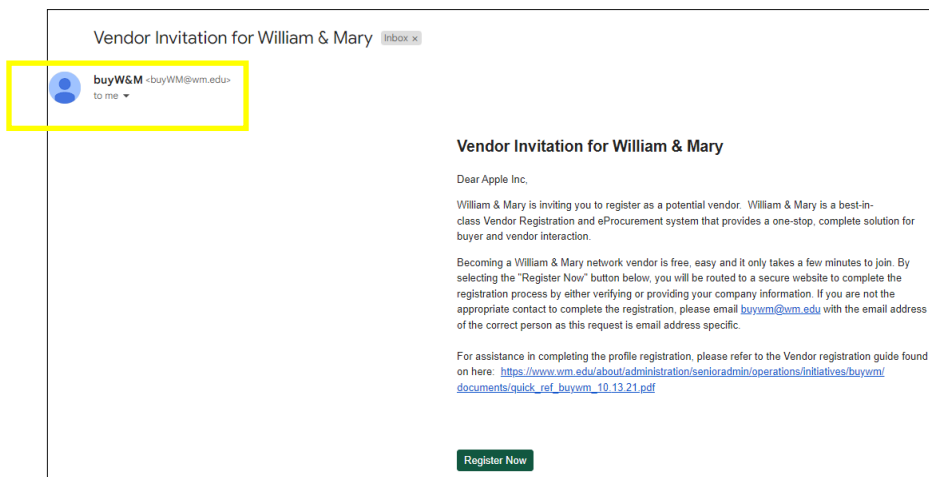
Vendor Invitation for William & Mary Inbox ×

buyW&M <buyWM@wm.edu>
to me

Vendor Invitation for William & Mary

Dear Apple Inc,

William & Mary is inviting you to register as a potential vendor. William & Mary is a best-in-class Vendor Registration and eProcurement system that provides a one-stop, complete solution for buyer and vendor interaction.

Becoming a William & Mary network vendor is free, easy and it only takes a few minutes to join. By selecting the "Register Now" button below, you will be routed to a secure website to complete the registration process by either verifying or providing your company information. If you are not the appropriate contact to complete the registration, please email buywm@wm.edu with the email address of the correct person as this request is email address specific.

For assistance in completing the profile registration, please refer to the Vendor registration guide found on here: https://www.wm.edu/about/administration/senioradmin/operations/initiatives/buywm/documents/quick_ref_buywm_10.13.21.pdf

Register Now